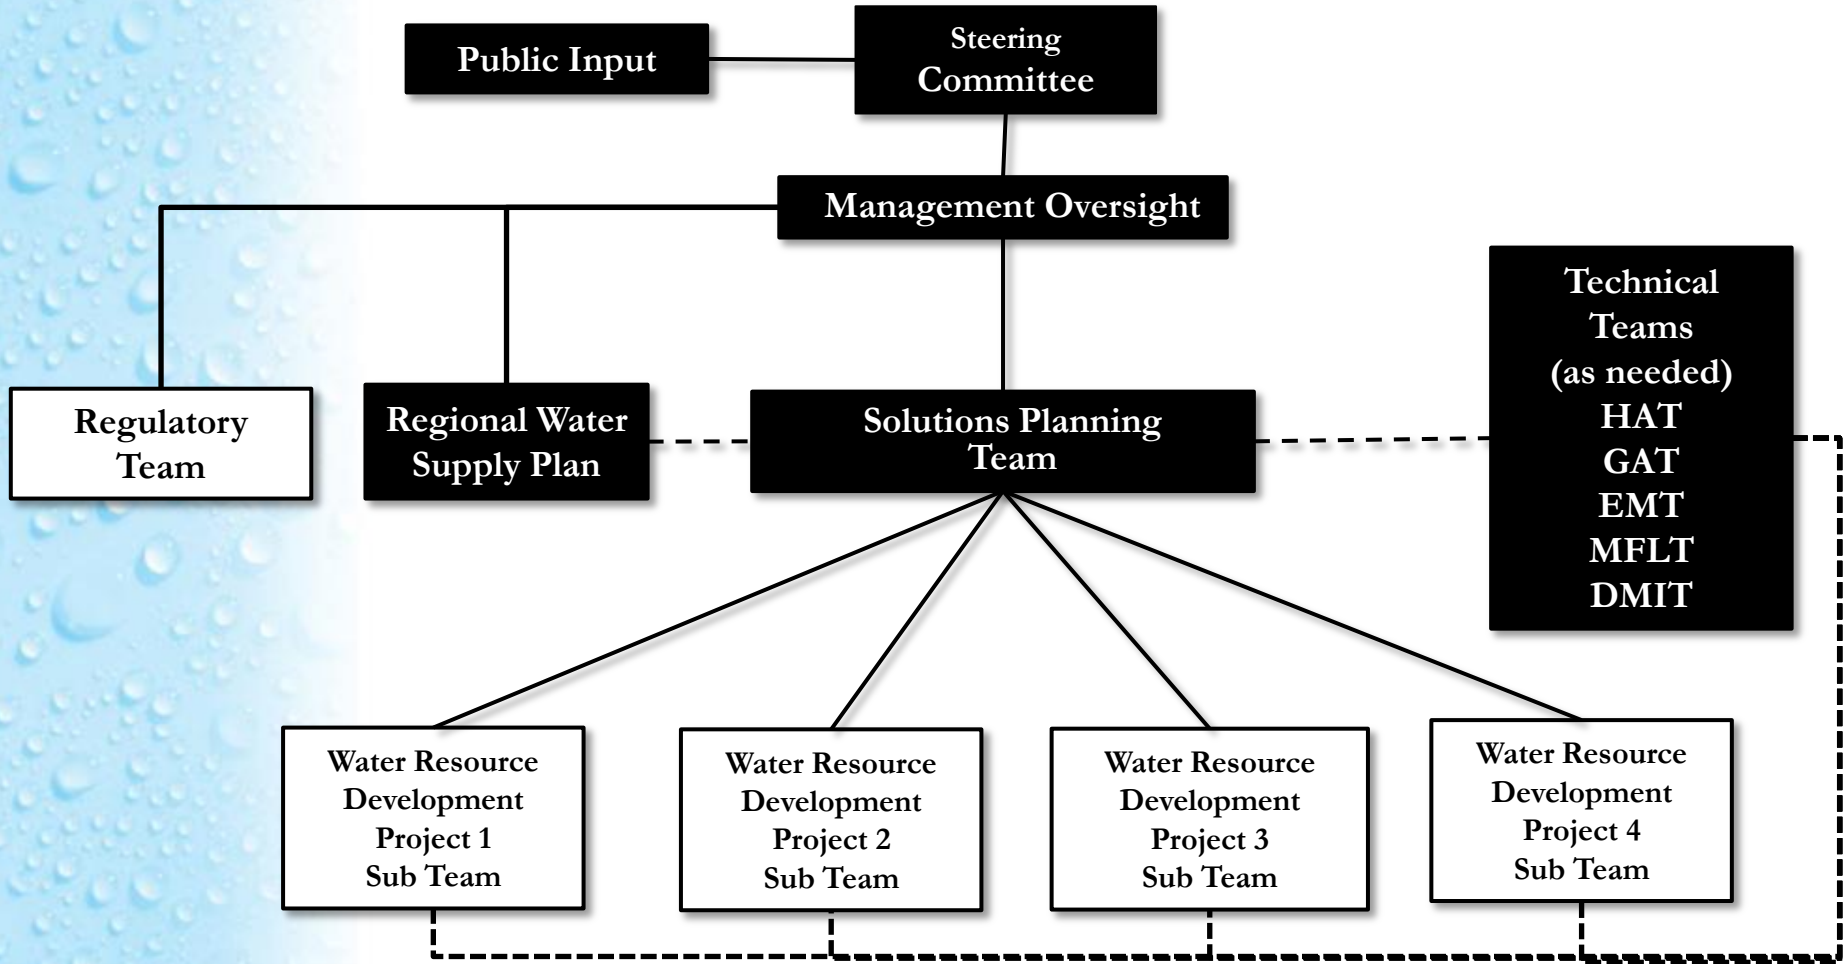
Public Input

Steering Committee

Management Oversight

Technical Teams (as needed)
HAT
GAT
EMT
MFLT
DMIT

Regulatory Team

Regional Water Supply Plan

Solutions Planning Team

Water Resource Development Project 1 Sub Team

Water Resource Development Project 2 Sub Team

Water Resource Development Project 3 Sub Team

Water Resource Development Project 4 Sub Team